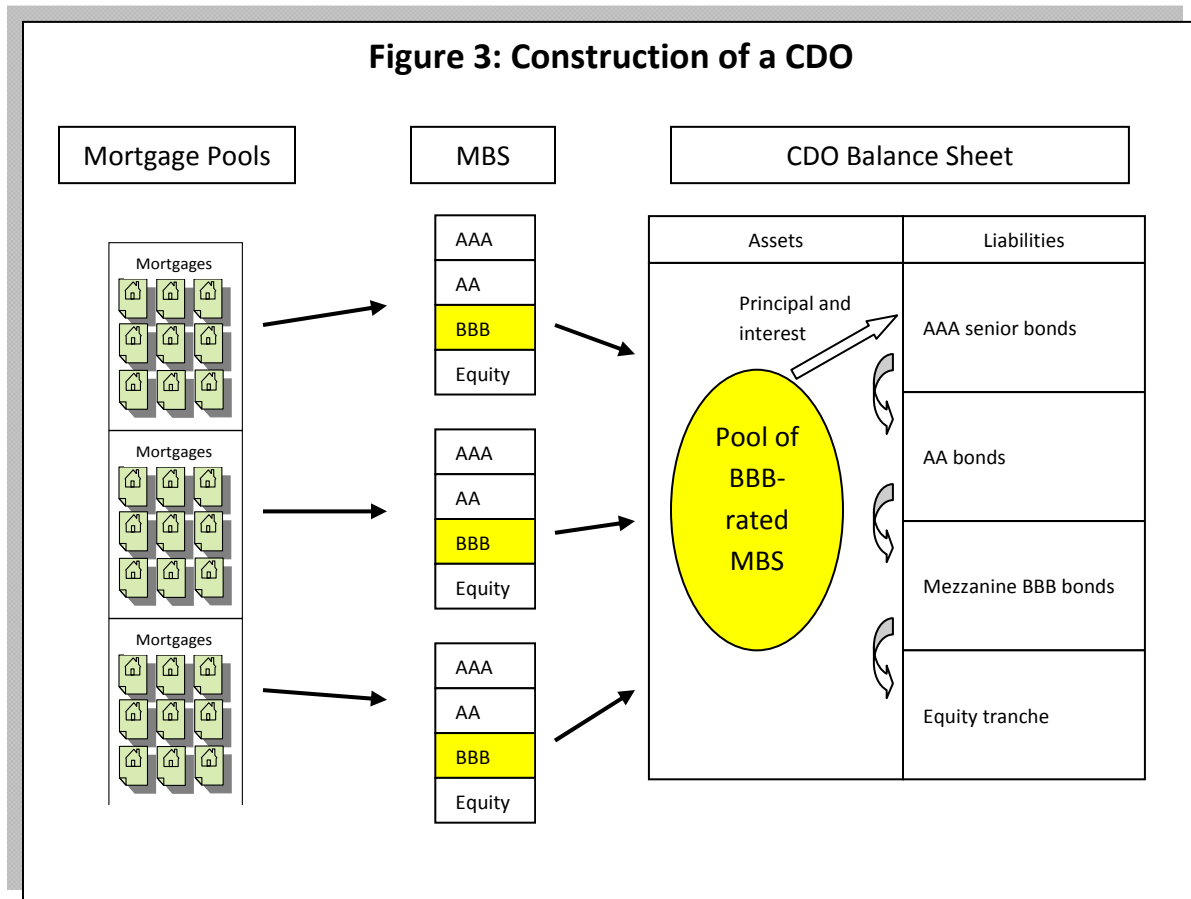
Figure 3: Construction of a CDO

Mortgage Pools

MBS

CDO Balance Sheet

Mortgages

Mortgages

Mortgages

AAA
AA
BBB
Equity

AAA
AA
BBB
Equity

AAA
AA
BBB
Equity

| Assets | Liabilities |
|---|---|
| Principal and interest | AAA senior bonds |
| Pool of BBB-rated MBS | AA bonds |
| | Mezzanine BBB bonds |
| | Equity tranche |